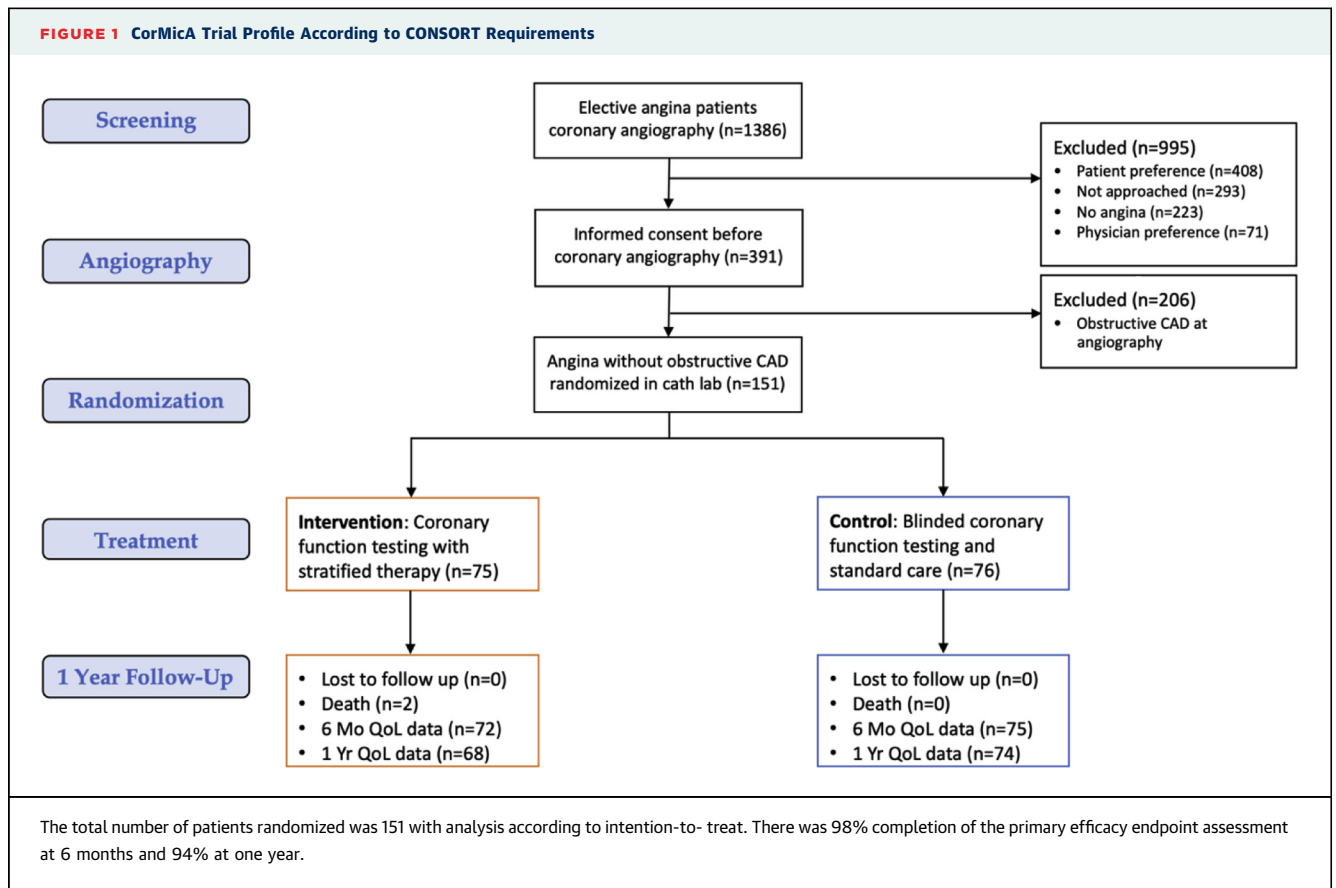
FIGURE 1 CorMicA Trial Profile According to CONSORT Requirements

Screening

Elective angina patients coronary angiography (n=1386)

Excluded (n=995)
- Patient preference (n=408)
- Not approached (n=293)
- No angina (n=223)
- Physician preference (n=71)

Angiography

Informed consent before coronary angiography (n=391)

Excluded (n=206)
- Obstructive CAD at angiography

Randomization

Angina without obstructive CAD randomized in cath lab (n=151)

Treatment

Intervention: Coronary function testing with stratified therapy (n=75)

Control: Blinded coronary function testing and standard care (n=76)

1 Year Follow-Up

- Lost to follow up (n=0)
- Death (n=2)
- 6 Mo QoL data (n=72)
- 1 Yr QoL data (n=68)

- Lost to follow up (n=0)
- Death (n=0)
- 6 Mo QoL data (n=75)
- 1 Yr QoL data (n=74)

The total number of patients randomized was 151 with analysis according to intention-to- treat. There was 98% completion of the primary efficacy endpoint assessment at 6 months and 94% at one year.